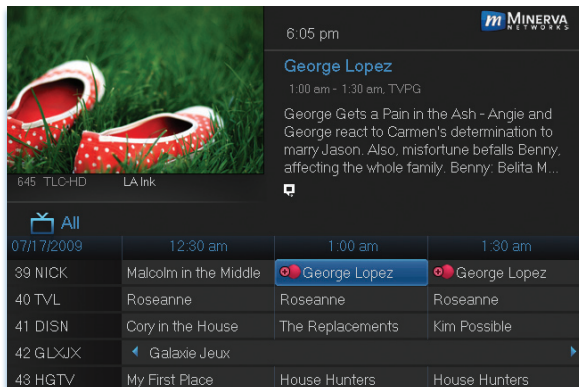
m MINERVA NETWORKS

6:05 pm

George Lopez

1:00 am - 1:30 am, TVPG

George Gets a Pain in the Ash - Angie and George react to Carmen's determination to marry Jason. Also, misfortune befalls Benny, affecting the whole family. Benny: Belita M...

645 TLC-HD LA Ink

All

| 07/17/2009 | 12:30 am | 1:00 am | 1:30 am |
|---|---|---|---|
| 39 NICK | Malcolm in the Middle | George Lopez | George Lopez |
| 40 TVL | Roseanne | Roseanne | Roseanne |
| 41 DISN | Cory in the House | The Replacements | Kim Possible |
| 42 GLXJX | Galaxie Jeux | | |
| 43 HGTV | My First Place | House Hunters | House Hunters |